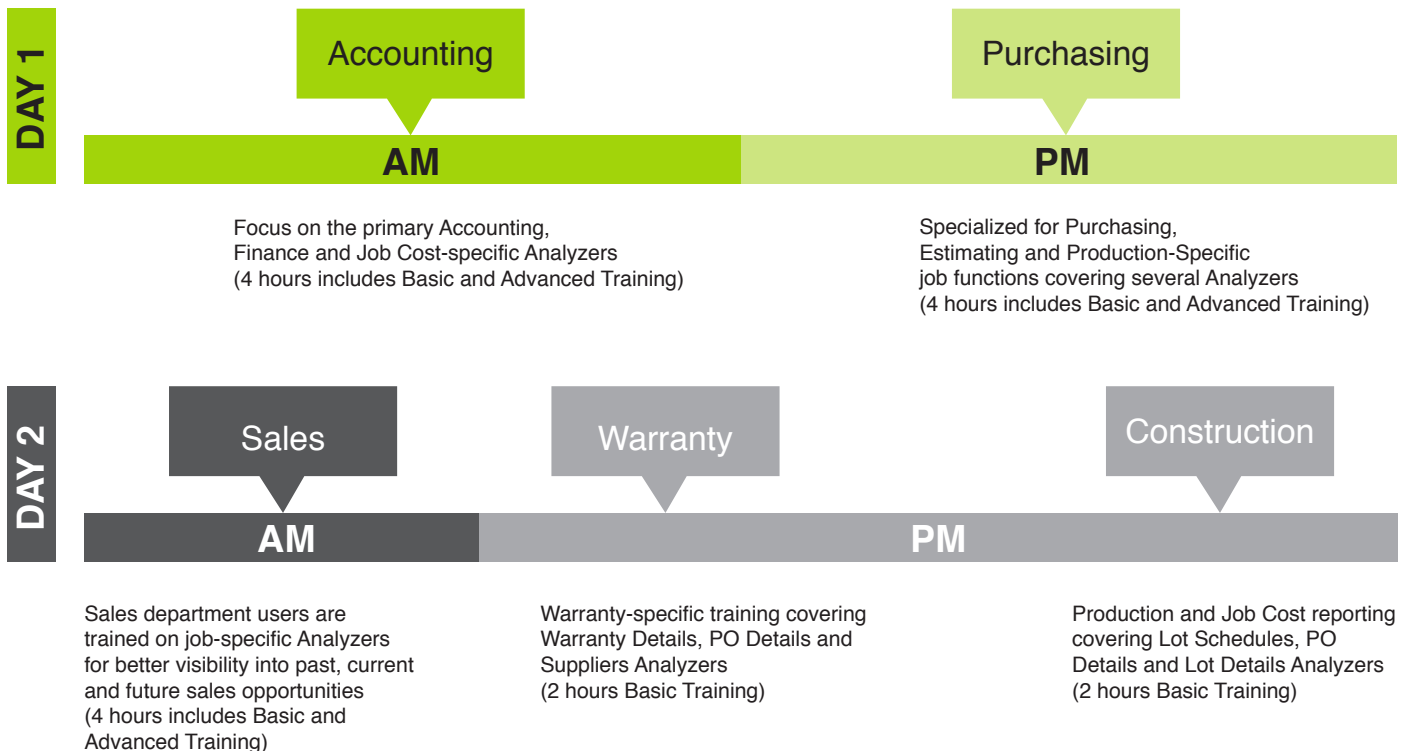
DAY 1

Accounting

AM

Focus on the primary Accounting, Finance and Job Cost-specific Analyzers (4 hours includes Basic and Advanced Training)

Purchasing

PM

Specialized for Purchasing, Estimating and Production-Specific job functions covering several Analyzers (4 hours includes Basic and Advanced Training)

DAY 2

Sales

AM

Sales department users are trained on job-specific Analyzers for better visibility into past, current and future sales opportunities (4 hours includes Basic and Advanced Training)

Warranty

Construction

PM

Warranty-specific training covering Warranty Details, PO Details and Suppliers Analyzers (2 hours Basic Training)

Production and Job Cost reporting covering Lot Schedules, PO Details and Lot Details Analyzers (2 hours Basic Training)